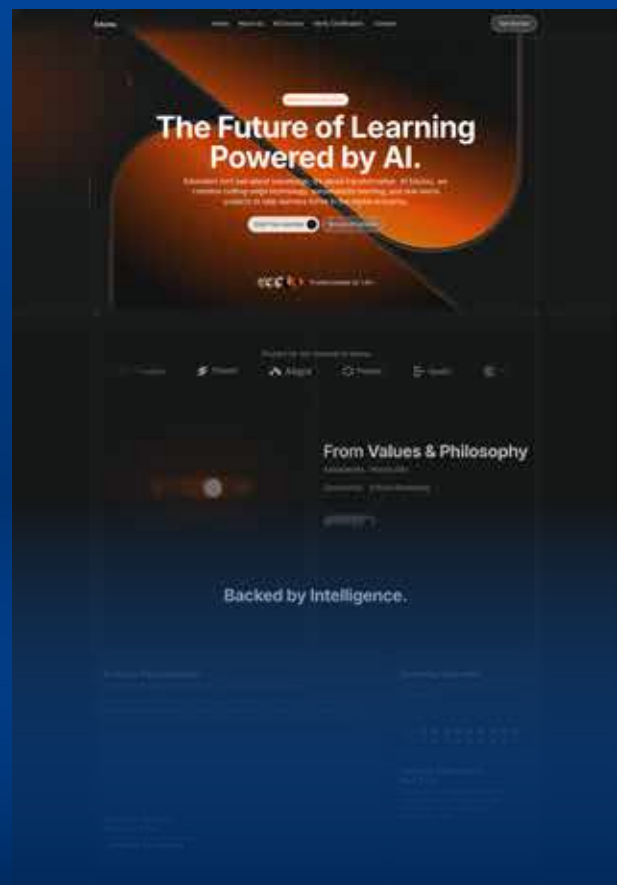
Eduvia
Home About us AI Courses Verify Certificates Contact
Get Started
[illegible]
The Future of Learning Powered by AI.
Education isn't just about knowledge, it's about transformation. At Eduvia, we combine cutting-edge technology, personalized learning, and real-world projects to help learners thrive in the digital economy.
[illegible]
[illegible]
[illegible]
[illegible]
Sitemark
Altagra
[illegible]
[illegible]
From Values & Philosophy
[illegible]
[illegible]
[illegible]
Backed by Intelligence.
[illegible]
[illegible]